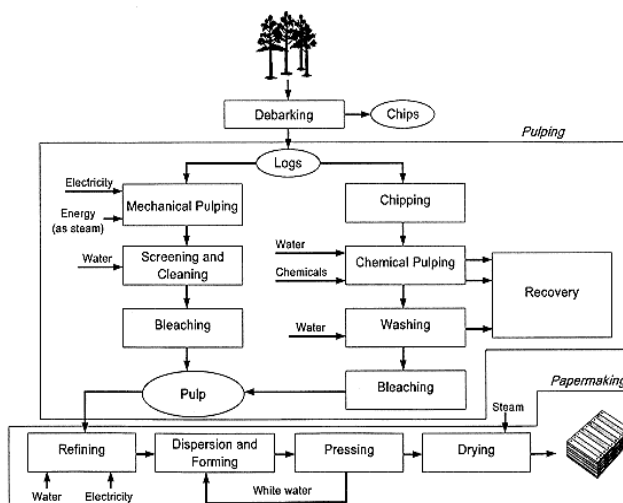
Debarking

Chips

Pulping

Logs

Electricity

Energy (as steam)

Mechanical Pulping

Chipping

Water

Screening and Cleaning

Water

Chemical Pulping

Chemicals

Recovery

Bleaching

Water

Washing

Pulp

Bleaching

Papermaking

Steam

Refining

Dispersion and Forming

Pressing

Drying

Water

Electricity

White water